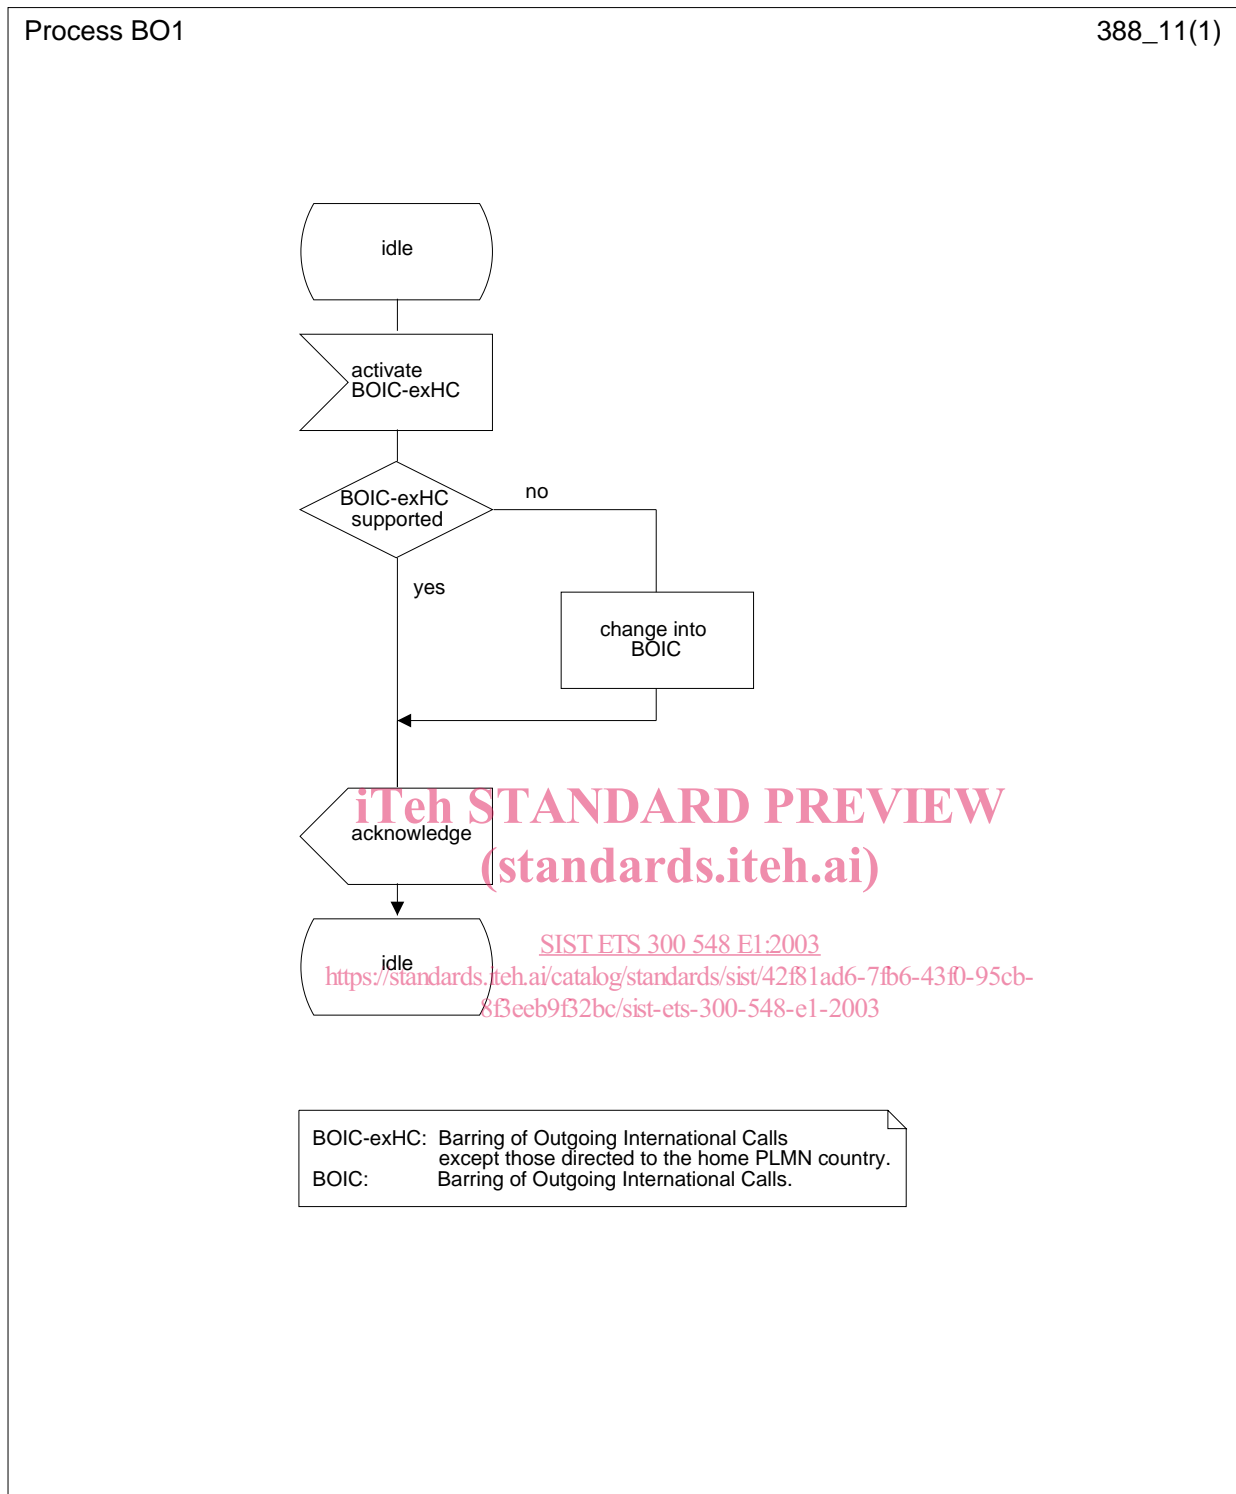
Process BO1

388_11(1)

idle

activate BOIC-exHC

BOIC-exHC supported

no

yes

change into BOIC

acknowledge

iTeh STANDARD PREVIEW
(standards.iteh.ai)

idle

SIST ETS 300 548 E1:2003
https://standards.iteh.ai/catalog/standards/sist/42f81ad6-7fb6-43f0-95cb-8f3eeb9f32bc/sist-ets-300-548-e1-2003

BOIC-exHC: Barring of Outgoing International Calls except those directed to the home PLMN country.
BOIC: Barring of Outgoing International Calls.